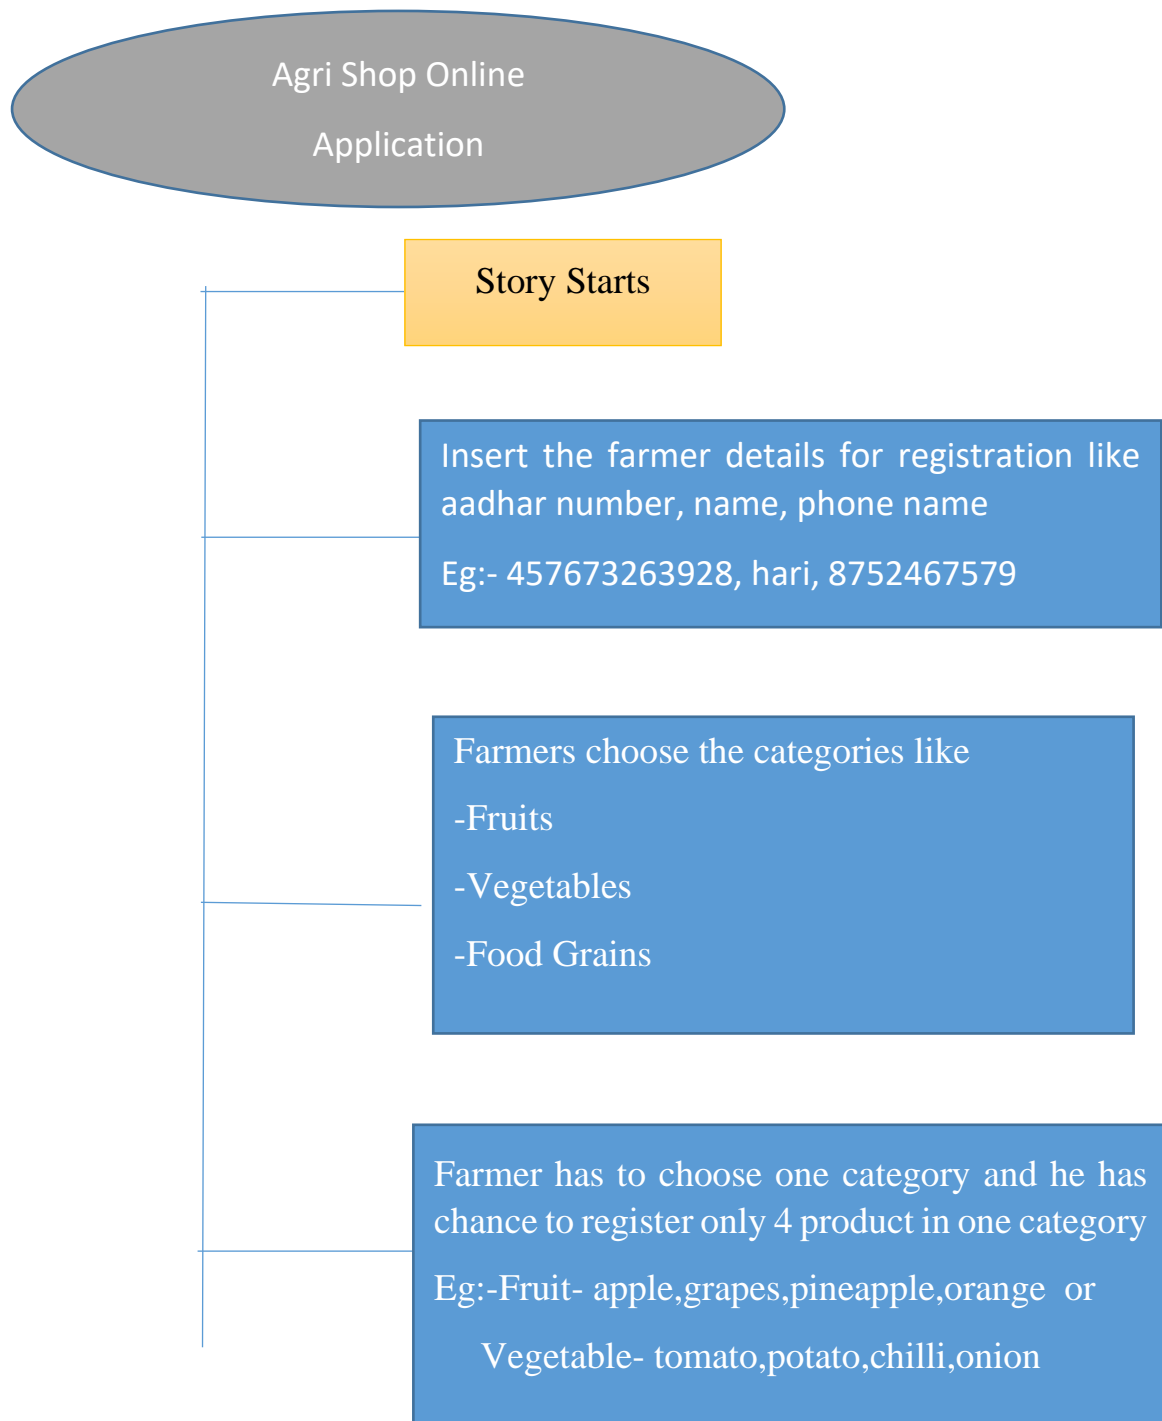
Agri Shop Online Application

Story Starts

Insert the farmer details for registration like aadhar number, name, phone name

Eg:- 457673263928, hari, 8752467579

Farmers choose the categories like

-Fruits

-Vegetables

-Food Grains

Farmer has to choose one category and he has chance to register only 4 product in one category

Eg:-Fruit- apple,grapes,pineapple,orange or

Vegetable- tomato,potato,chilli,onion